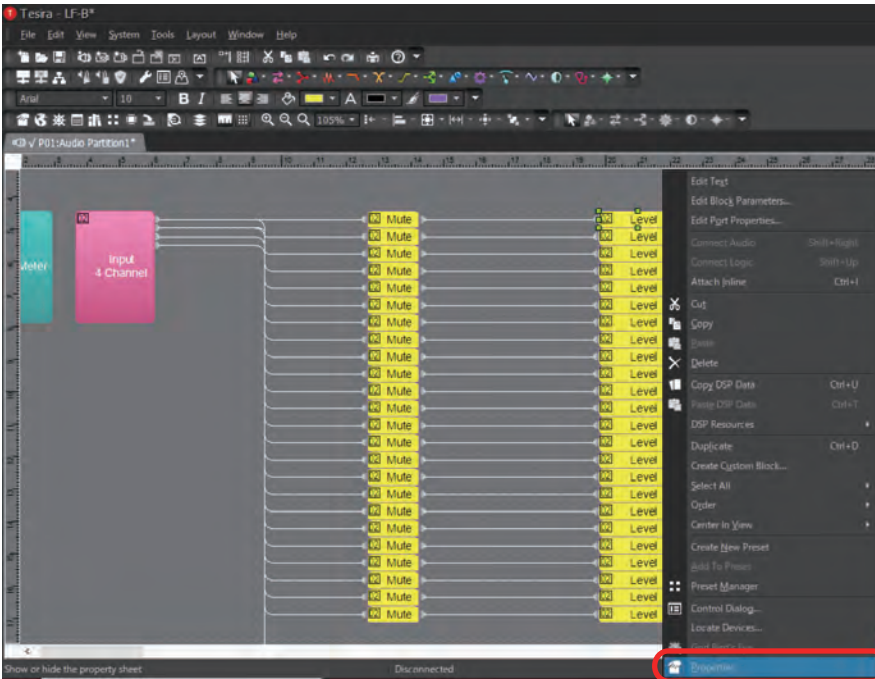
Tesra - LF-B*

File Edit View System Tools Layout Window Help

Arial 10 B I 105%

P01:Audio Partition1*

Meter

Input
4 Channel

Mute
Mute
Mute
Mute
Mute
Mute
Mute
Mute
Mute
Mute
Mute
Mute
Mute
Mute
Mute
Mute
Mute
Mute
Mute
Mute
Mute
Mute
Mute
Mute

Level
Level
Level
Level
Level
Level
Level
Level
Level
Level
Level
Level
Level
Level
Level
Level
Level
Level
Level
Level
Level
Level
Level
Level

Edit Text
Edit Block Parameters...
Edit Port Properties...
Connect Audio Shift+Right
Connect Logic Shift+Up
Attach Inline Ctrl+I
Cut
Copy
Paste
Delete
Copy DSP Data Ctrl+U
Paste DSP Data Ctrl+T
DSP Resources
Duplicate Ctrl+D
Create Custom Block...
Select All
Order
Center In View
Create New Preset
Add To Preset
Preset Manager
Control Dialog...
Locate Devices...
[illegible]
Properties

Show or hide the property sheet
Disconnected